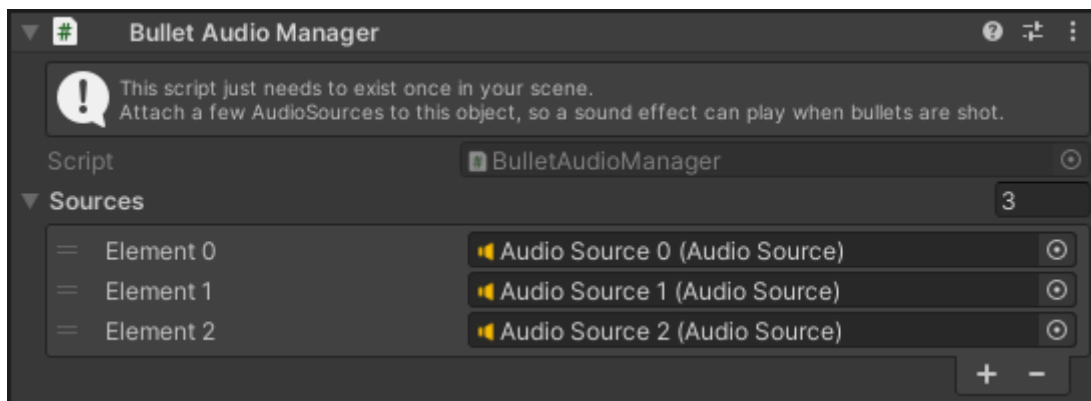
Bullet Audio Manager

This script just needs to exist once in your scene.
Attach a few AudioSources to this object, so a sound effect can play when bullets are shot.

Script BulletAudioManager

Sources 3

Element 0 Audio Source 0 (Audio Source)
Element 1 Audio Source 1 (Audio Source)
Element 2 Audio Source 2 (Audio Source)

+ −